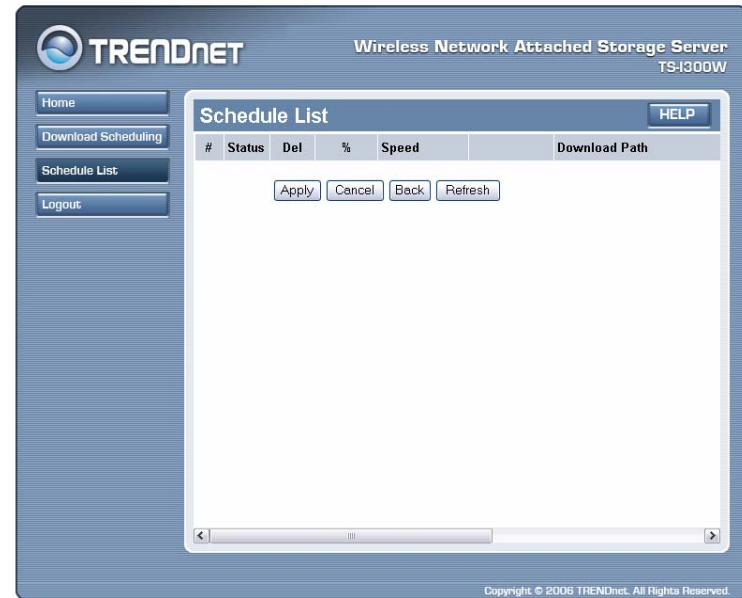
TRENDnET

Wireless Network Attached Storage Server
TS-I300W

Home
Download Scheduling
Schedule List
Logout

Schedule List
HELP

| # | Status | Del | % | Speed | | Download Path |
|---|---|---|---|---|---|---|

Apply Cancel Back Refresh

Copyright © 2006 TRENDnet. All Rights Reserved.